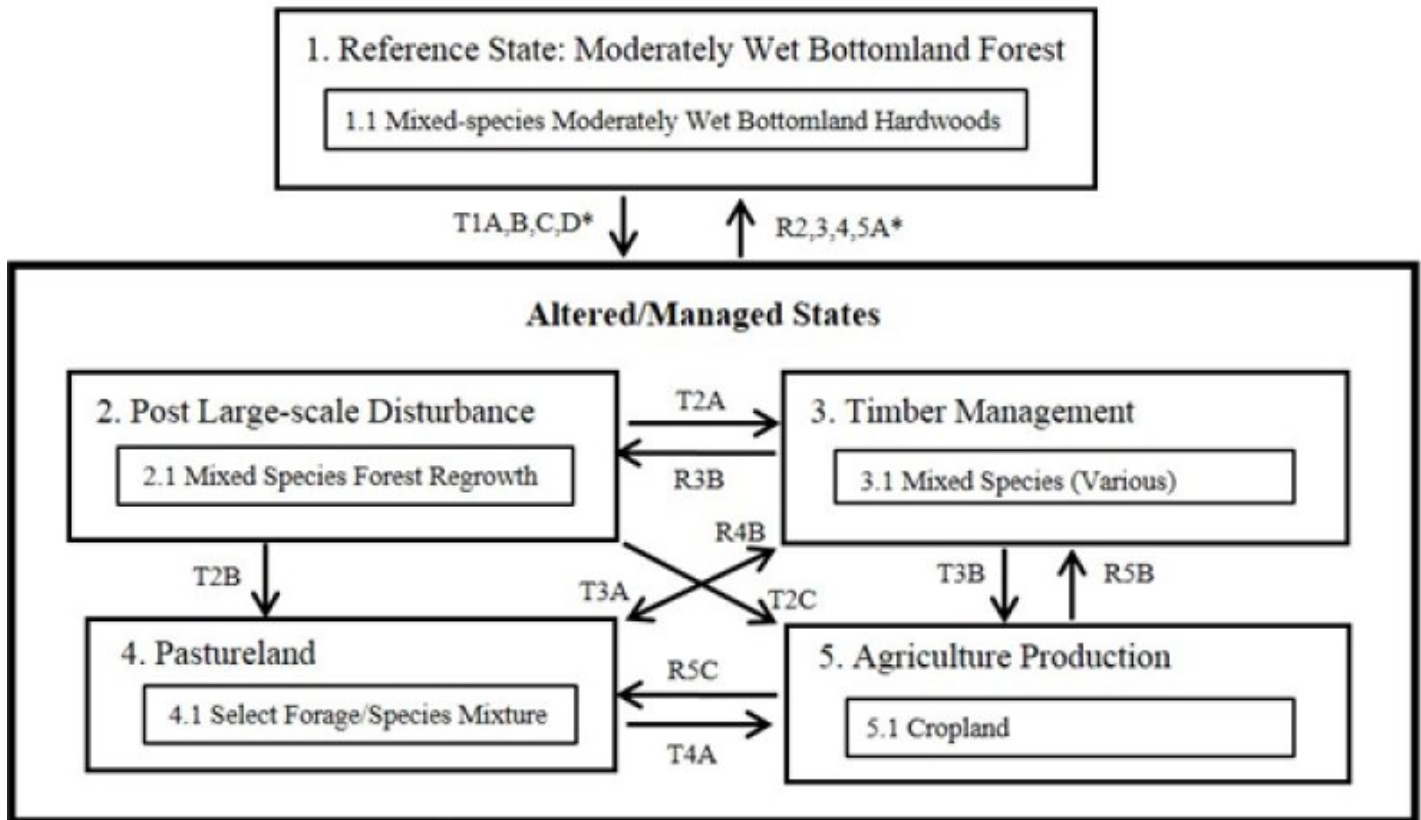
1. Reference State: Moderately Wet Bottomland Forest

1.1 Mixed-species Moderately Wet Bottomland Hardwoods

T1A,B,C,D*

R2,3,4,5A*

Altered/Managed States

2. Post Large-scale Disturbance

2.1 Mixed Species Forest Regrowth

T2A

R3B

3. Timber Management

3.1 Mixed Species (Various)

R4B

T2B

T3A

T2C

T3B

R5B

4. Pastureland

4.1 Select Forage/Species Mixture

R5C

T4A

5. Agriculture Production

5.1 Cropland